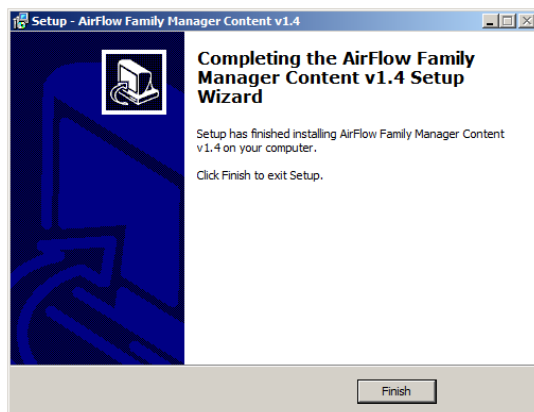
Setup - AirFlow Family Manager Content v1.4

Completing the AirFlow Family Manager Content v1.4 Setup Wizard

Setup has finished installing AirFlow Family Manager Content v1.4 on your computer.

Click Finish to exit Setup.

Finish